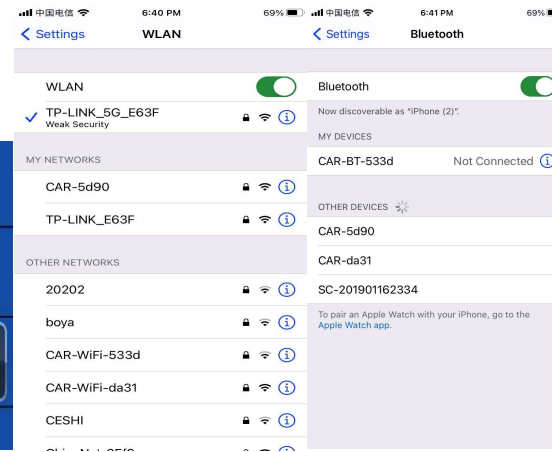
中国电信 6:40 PM 69%

Settings WLAN

WLAN

TP-LINK_5G_E63F
Weak Security

MY NETWORKS

CAR-5d90

TP-LINK_E63F

OTHER NETWORKS

20202

boya

CAR-WiFi-533d

CAR-WiFi-da31

CESHI

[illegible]

中国电信 6:41 PM 69%

Settings Bluetooth

Bluetooth

Now discoverable as "iPhone (2)".

MY DEVICES

CAR-BT-533d Not Connected

OTHER DEVICES

CAR-5d90

CAR-da31

SC-201901162334

To pair an Apple Watch with your iPhone, go to the Apple Watch app.